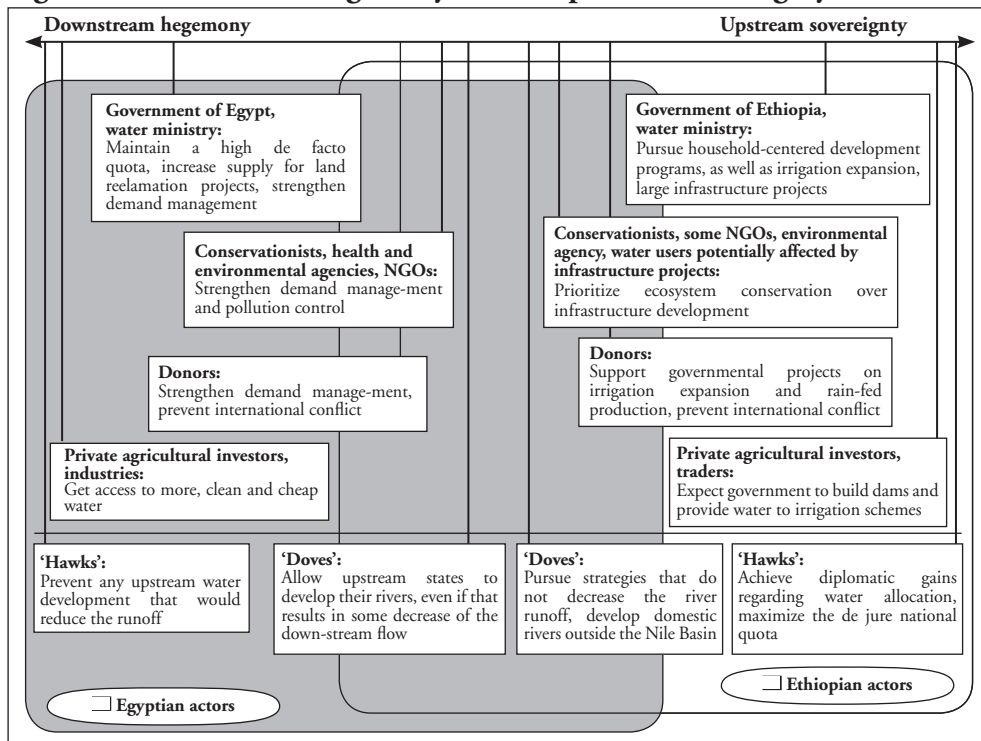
Downstream hegemony

Upstream sovereignty

Government of Egypt, water ministry: Maintain a high de facto quota, increase supply for land reelamation projects, strengthen demand management

Government of Ethiopia, water ministry: Pursue household-centered development programs, as well as irrigation expansion, large infrastructure projects

Conservationists, health and environmental agencies, NGOs: Strengthen demand manage-ment and pollution control

Conservationists, some NGOs, environmental agency, water users potentially affected by infrastructure projects: Prioritize ecosystem conservation over infrastructure development

Donors: Strengthen demand manage-ment, prevent international conflict

Donors: Support governmental projects on irrigation expansion and rain-fed production, prevent international conflict

Private agricultural investors, industries: Get access to more, clean and cheap water

Private agricultural investors, traders: Expect government to build dams and provide water to irrigation schemes

'Hawks': Prevent any upstream water development that would reduce the runoff

'Doves': Allow upstream states to develop their rivers, even if that results in some decrease of the down-stream flow

'Doves': Pursue strategies that do not decrease the river runoff, develop domestic rivers outside the Nile Basin

'Hawks': Achieve diplomatic gains regarding water allocation, maximize the de jure national quota

Ethiopian actors

Egyptian actors